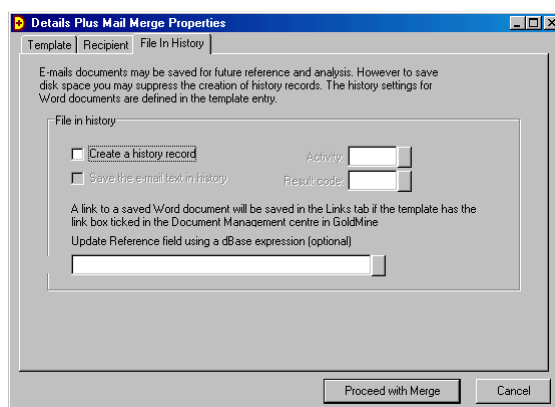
Details Plus Mail Merge Properties

Template | Recipient | File In History

E-mails documents may be saved for future reference and analysis. However to save disk space you may suppress the creation of history records. The history settings for Word documents are defined in the template entry.

File in history

Create a history record

Activity:

Save the e-mail text in history

Result code:

A link to a saved Word document will be saved in the Links tab if the template has the link box ticked in the Document Management centre in GoldMine

Update Reference field using a dBase expression (optional)

Proceed with Merge

Cancel